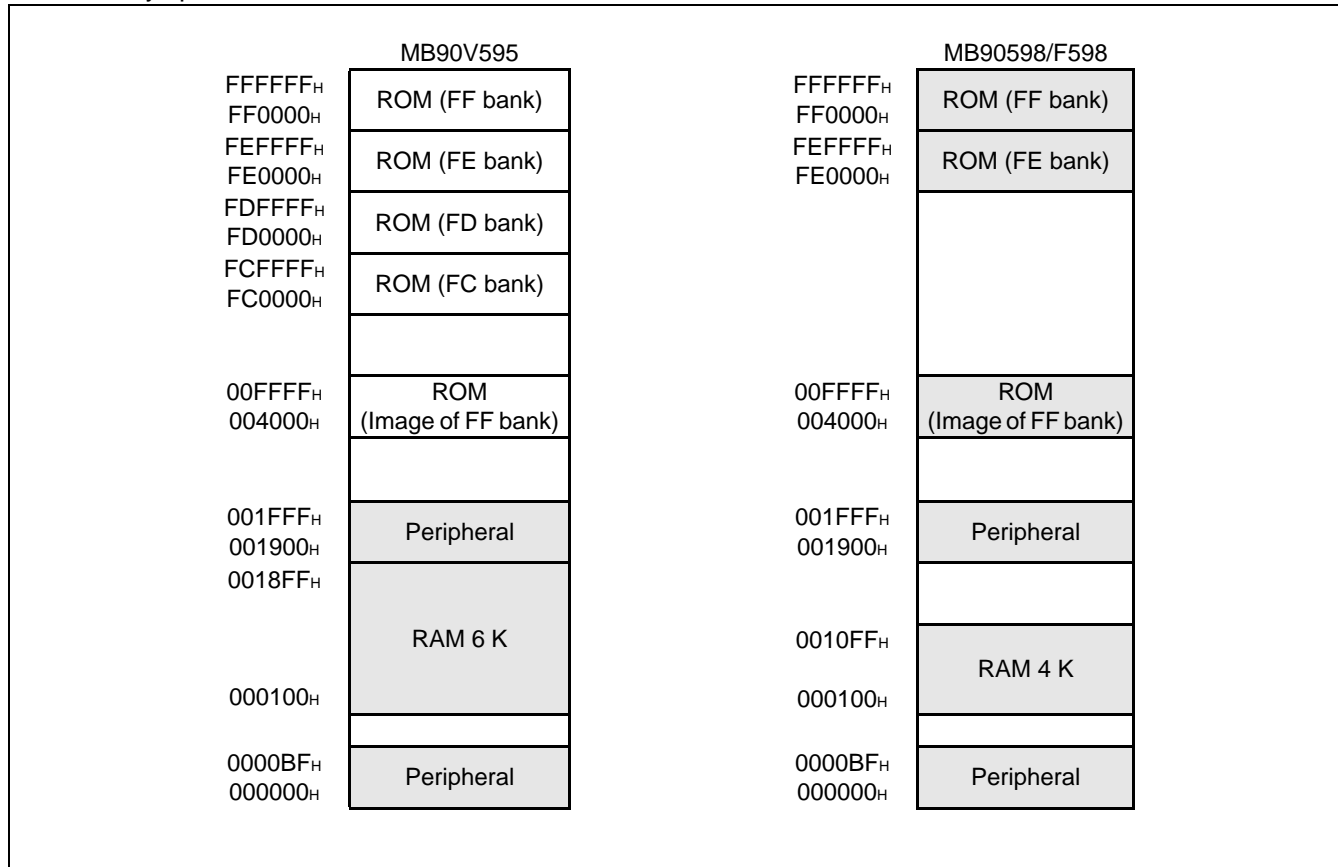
MB90V595

FFFFFF$_H$
FF0000$_H$
ROM (FF bank)

FEFFFF$_H$
FE0000$_H$
ROM (FE bank)

FDFFFF$_H$
FD0000$_H$
ROM (FD bank)

FCFFFF$_H$
FC0000$_H$
ROM (FC bank)

00FFFF$_H$
004000$_H$
ROM
(Image of FF bank)

001FFF$_H$
001900$_H$
Peripheral

0018FF$_H$
RAM 6 K
000100$_H$

0000BF$_H$
000000$_H$
Peripheral

MB90598/F598

FFFFFF$_H$
FF0000$_H$
ROM (FF bank)

FEFFFF$_H$
FE0000$_H$
ROM (FE bank)

00FFFF$_H$
004000$_H$
ROM
(Image of FF bank)

001FFF$_H$
001900$_H$
Peripheral

0010FF$_H$
RAM 4 K
000100$_H$

0000BF$_H$
000000$_H$
Peripheral